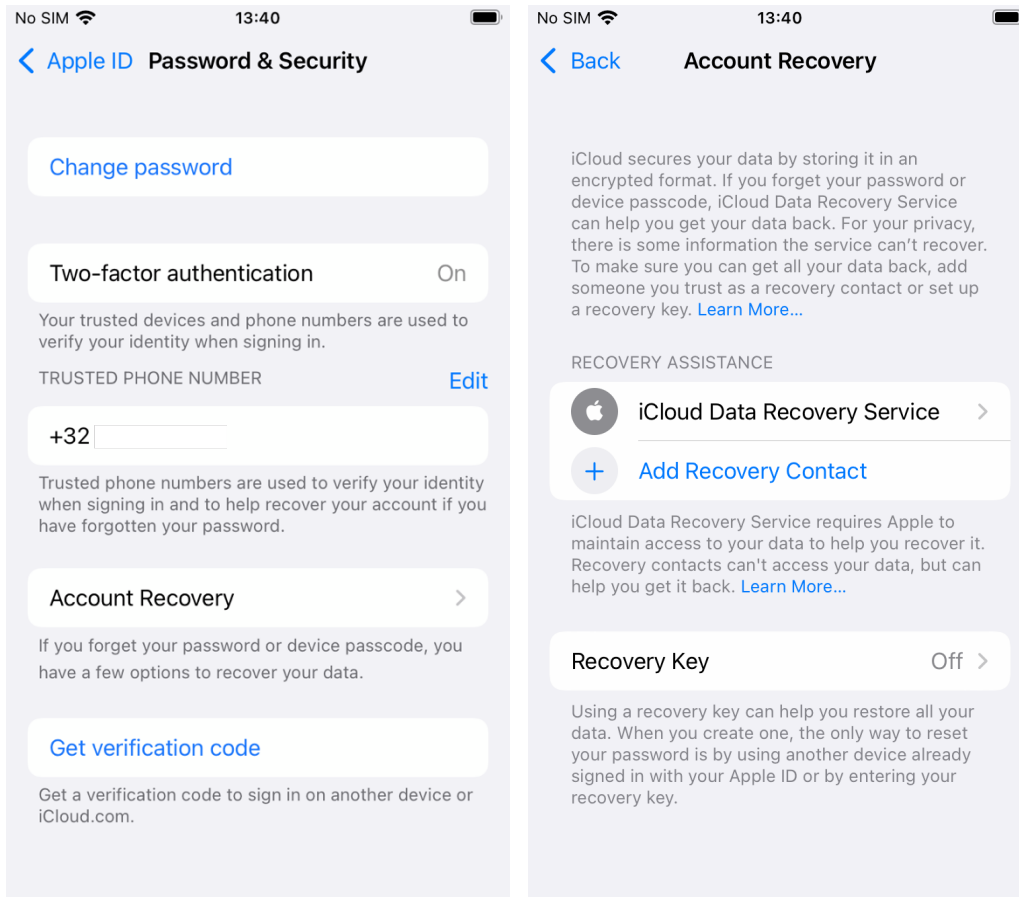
No SIM 13:40

Apple ID Password & Security

Change password

Two-factor authentication On

Your trusted devices and phone numbers are used to verify your identity when signing in.

TRUSTED PHONE NUMBER Edit

+32

Trusted phone numbers are used to verify your identity when signing in and to help recover your account if you have forgotten your password.

Account Recovery

If you forget your password or device passcode, you have a few options to recover your data.

Get verification code

Get a verification code to sign in on another device or iCloud.com.

No SIM 13:40

Back Account Recovery

iCloud secures your data by storing it in an encrypted format. If you forget your password or device passcode, iCloud Data Recovery Service can help you get your data back. For your privacy, there is some information the service can't recover. To make sure you can get all your data back, add someone you trust as a recovery contact or set up a recovery key. Learn More...

RECOVERY ASSISTANCE

iCloud Data Recovery Service

Add Recovery Contact

iCloud Data Recovery Service requires Apple to maintain access to your data to help you recover it. Recovery contacts can't access your data, but can help you get it back. Learn More...

Recovery Key Off

Using a recovery key can help you restore all your data. When you create one, the only way to reset your password is by using another device already signed in with your Apple ID or by entering your recovery key.